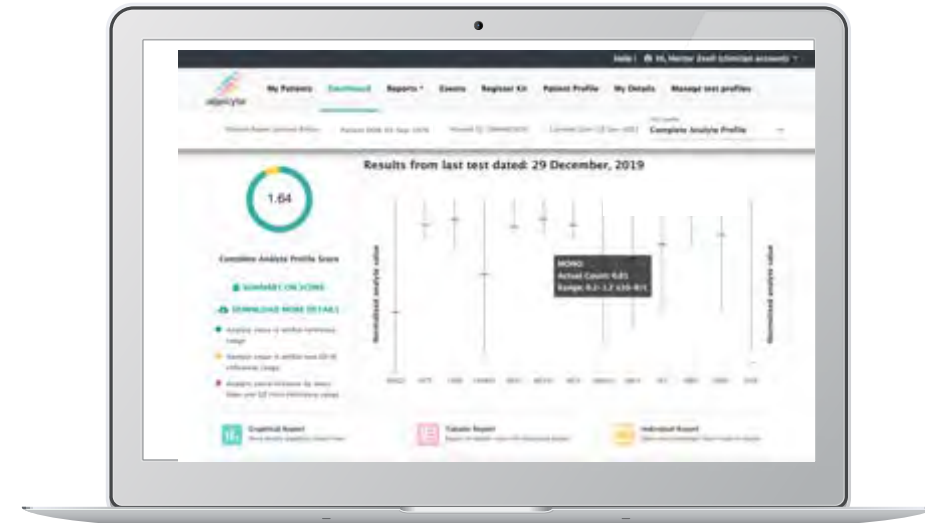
Help | Hi, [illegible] (clinician account)

My Patients  Dashboard  Reports  Events  Register Kit  Patient Profile  My Details  Manage test profiles

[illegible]  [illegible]  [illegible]  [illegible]  Complete Analyte Profile

Results from last test dated: 29 December, 2019

1.64

Complete Analyte Profile Score

SUMMARY ON SCORE

DOWNLOAD MORE DETAILS

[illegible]

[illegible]

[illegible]

Normalised analyte value

MONO
Actual Count: 0.81
Range: 0.2 - 1.2 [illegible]

Normalised analyte value

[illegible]

Graphical Report  Tabular Report  Individual Report